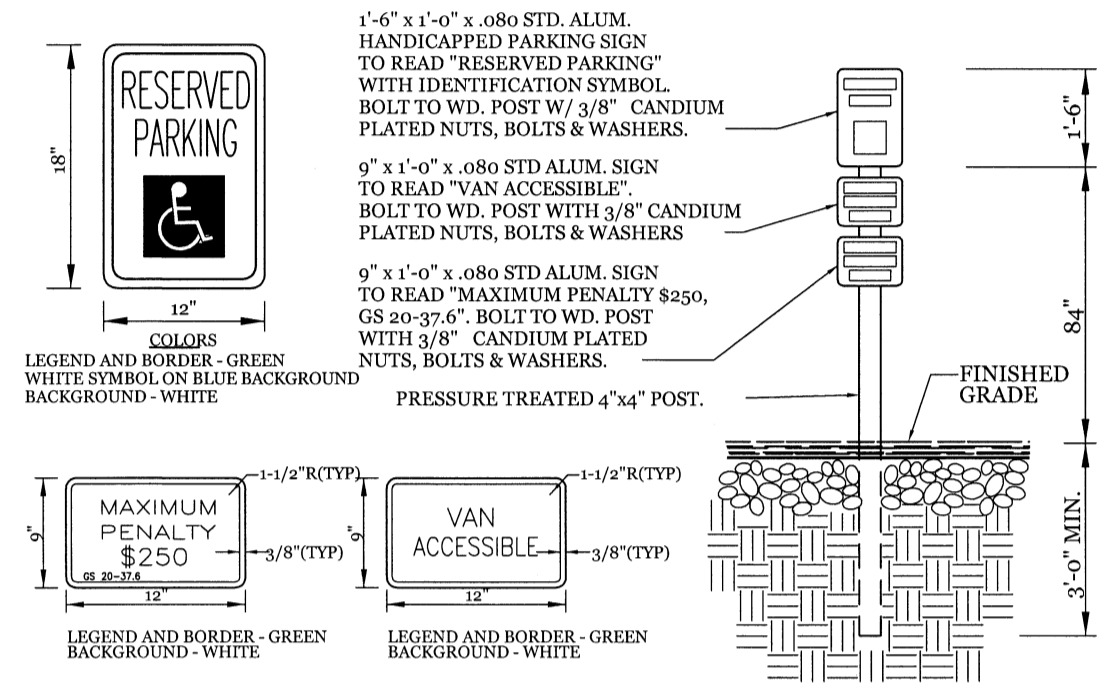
RESERVED PARKING

18"

12"

COLORS
LEGEND AND BORDER - GREEN
WHITE SYMBOL ON BLUE BACKGROUND
BACKGROUND - WHITE

1'-6" x 1'-0" x .080 STD. ALUM. HANDICAPPED PARKING SIGN TO READ "RESERVED PARKING" WITH IDENTIFICATION SYMBOL. BOLT TO WD. POST W/ 3/8" CANDIUM PLATED NUTS, BOLTS & WASHERS.

9" x 1'-0" x .080 STD ALUM. SIGN TO READ "VAN ACCESSIBLE". BOLT TO WD. POST WITH 3/8" CANDIUM PLATED NUTS, BOLTS & WASHERS

9" x 1'-0" x .080 STD ALUM. SIGN TO READ "MAXIMUM PENALTY $250, GS 20-37.6". BOLT TO WD. POST WITH 3/8" CANDIUM PLATED NUTS, BOLTS & WASHERS.

PRESSURE TREATED 4"x4" POST.

FINISHED GRADE

1'-6"

84"

3'-0" MIN.

MAXIMUM PENALTY $250
GS 20-37.6

1-1/2"R(TYP)

3/8"(TYP)

9"

12"

VAN ACCESSIBLE

1-1/2"R(TYP)

3/8"(TYP)

9"

12"

LEGEND AND BORDER - GREEN
BACKGROUND - WHITE

LEGEND AND BORDER - GREEN
BACKGROUND - WHITE